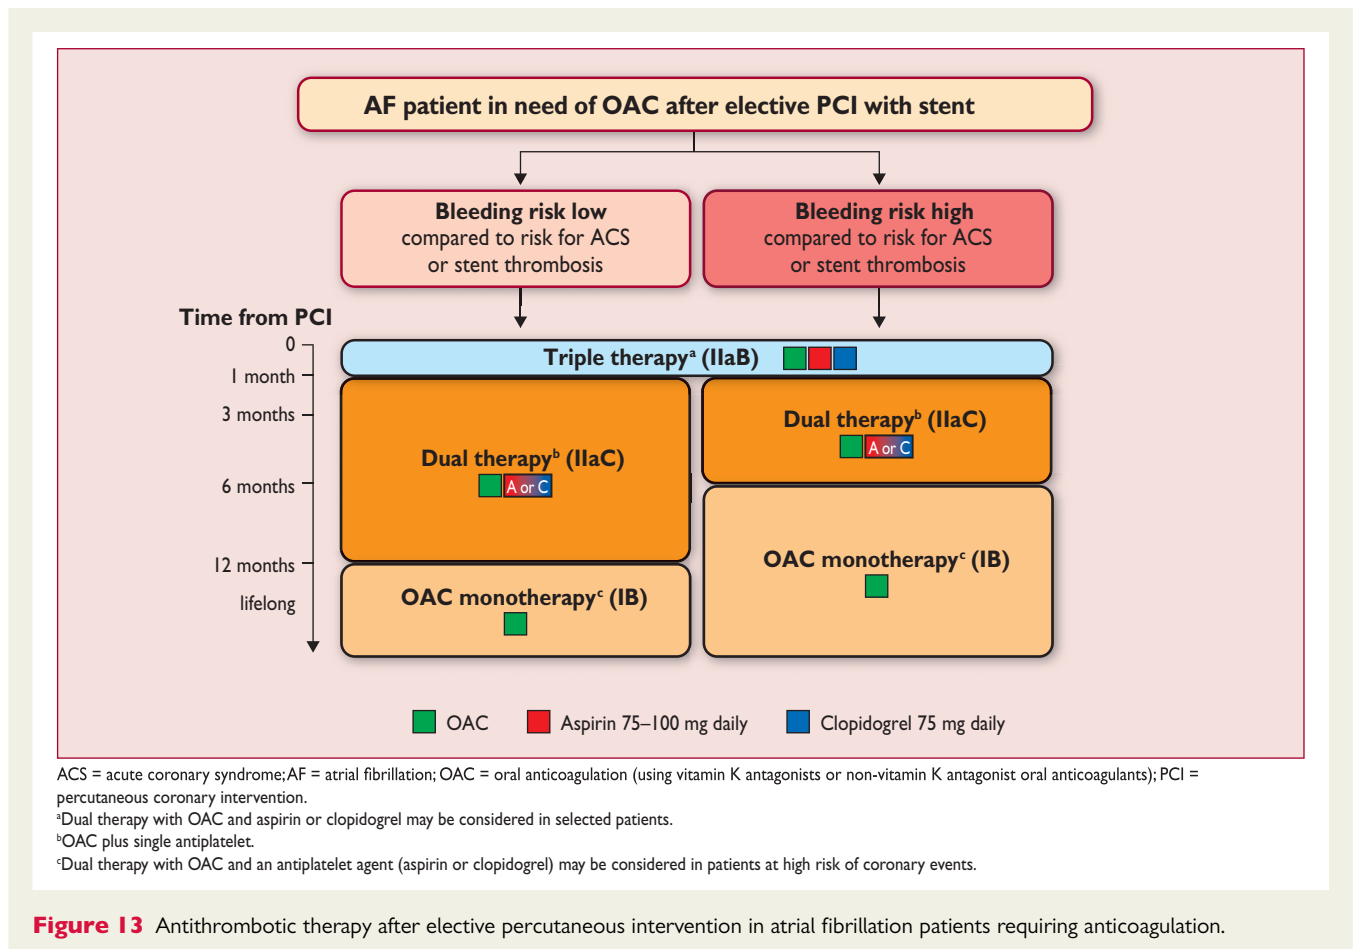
AF patient in need of OAC after elective PCI with stent

Bleeding risk low
compared to risk for ACS
or stent thrombosis

Bleeding risk high
compared to risk for ACS
or stent thrombosis

Time from PCI

0

1 month

3 months

6 months

12 months

lifelong

Triple therapy$^{a}$ (IIaB)

Dual therapy$^{b}$ (IIaC)
A or C

OAC monotherapy$^{c}$ (IB)

Dual therapy$^{b}$ (IIaC)
A or C

OAC monotherapy$^{c}$ (IB)

OAC   Aspirin 75–100 mg daily   Clopidogrel 75 mg daily

ACS = acute coronary syndrome; AF = atrial fibrillation; OAC = oral anticoagulation (using vitamin K antagonists or non-vitamin K antagonist oral anticoagulants); PCI = percutaneous coronary intervention.
$^{a}$Dual therapy with OAC and aspirin or clopidogrel may be considered in selected patients.
$^{b}$OAC plus single antiplatelet.
$^{c}$Dual therapy with OAC and an antiplatelet agent (aspirin or clopidogrel) may be considered in patients at high risk of coronary events.

Figure 13 Antithrombotic therapy after elective percutaneous intervention in atrial fibrillation patients requiring anticoagulation.